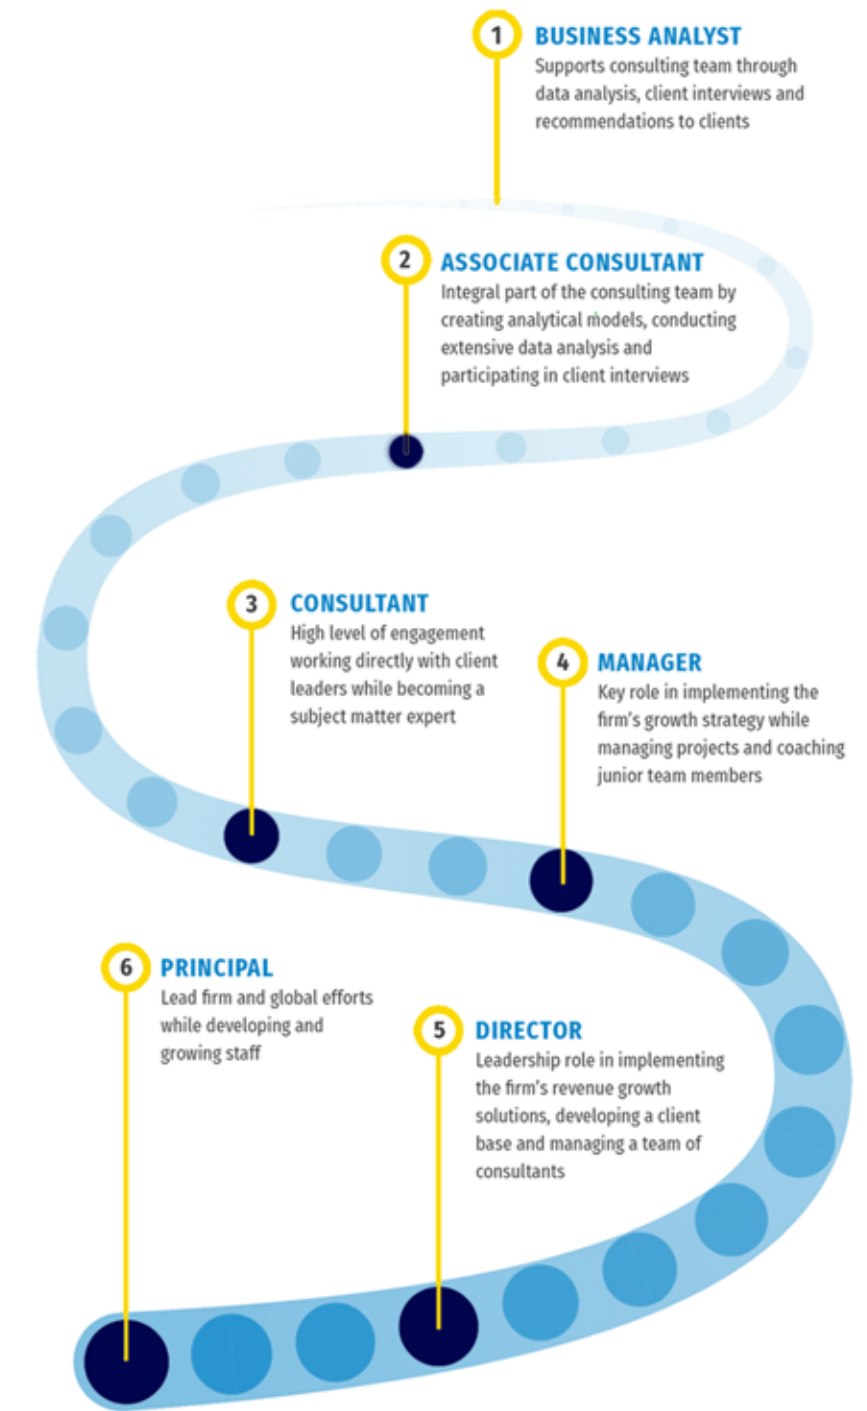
1 BUSINESS ANALYST
Supports consulting team through data analysis, client interviews and recommendations to clients

2 ASSOCIATE CONSULTANT
Integral part of the consulting team by creating analytical models, conducting extensive data analysis and participating in client interviews

3 CONSULTANT
High level of engagement working directly with client leaders while becoming a subject matter expert

4 MANAGER
Key role in implementing the firm's growth strategy while managing projects and coaching junior team members

6 PRINCIPAL
Lead firm and global efforts while developing and growing staff

5 DIRECTOR
Leadership role in implementing the firm's revenue growth solutions, developing a client base and managing a team of consultants